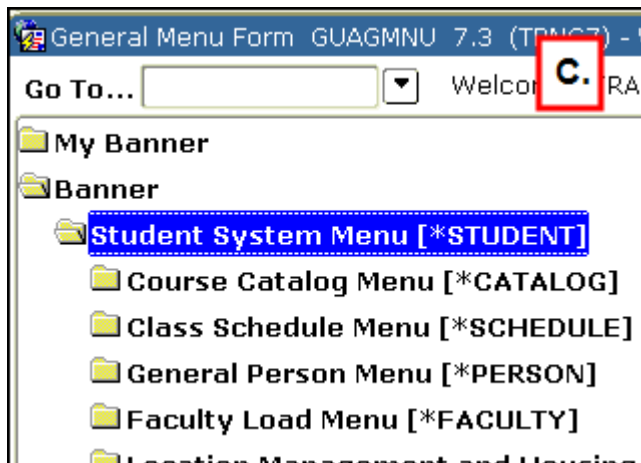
General Menu Form GUAGMNU 7.3 (T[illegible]) - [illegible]

Go To... Welco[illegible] C. RA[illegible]

My Banner
Banner
Student System Menu [*STUDENT]
Course Catalog Menu [*CATALOG]
Class Schedule Menu [*SCHEDULE]
General Person Menu [*PERSON]
Faculty Load Menu [*FACULTY]
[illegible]